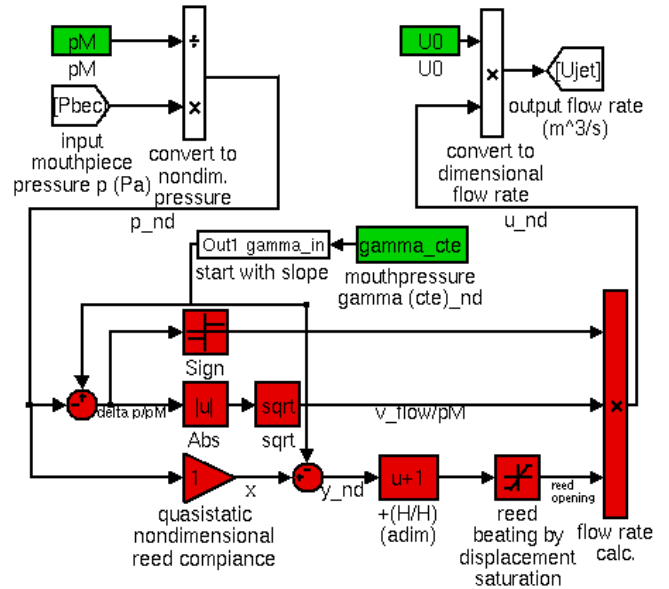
pM
pM
[Pbec]
input mouthpiece pressure p (Pa)
÷
×
convert to nondim. pressure
p_nd
U0
U0
×
[Ujet]
output flow rate (m^3/s)
convert to dimensional flow rate
u_nd
Out1 gamma_in
start with slope
gamma_cte
mouthpressure gamma (cte)_nd
Sign
delta p/pM
|u|
Abs
sqrt
sqrt
v_flow/pM
1
x
quasistatic nondimensional reed compiance
y_nd
u+1
+(H/H) (adim)
reed opening
reed beating by displacement saturation
×
flow rate calc.